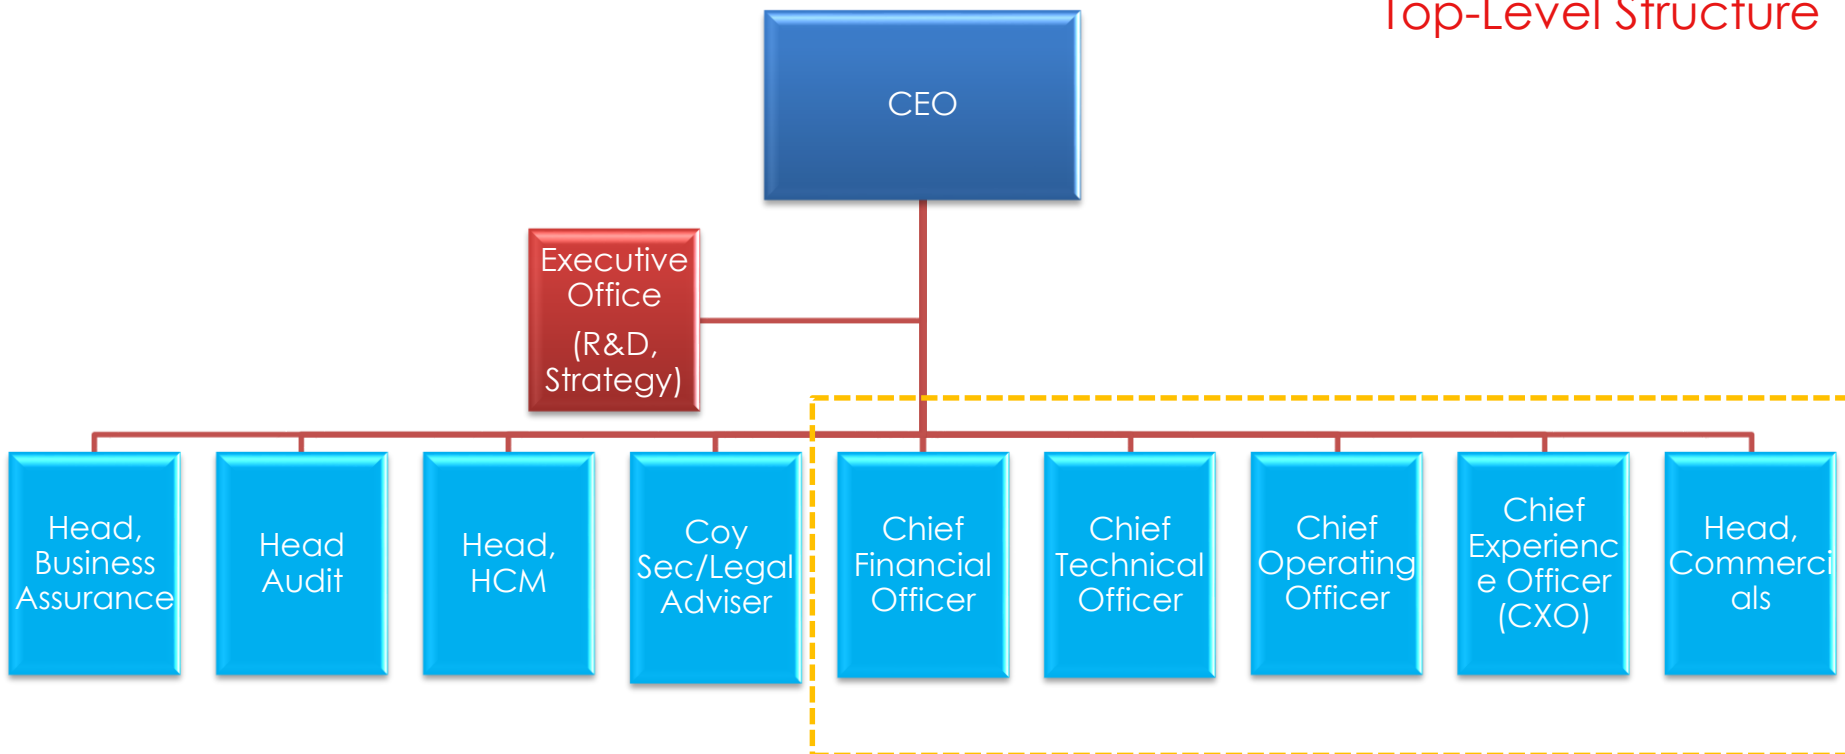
Top-Level Structure

CEO

Executive Office

(R&D, Strategy)

Head, Business Assurance

Head Audit

Head, HCM

Coy Sec/Legal Adviser

Chief Financial Officer

Chief Technical Officer

Chief Operating Officer

Chief Experience Officer (CXO)

Head, Commercials